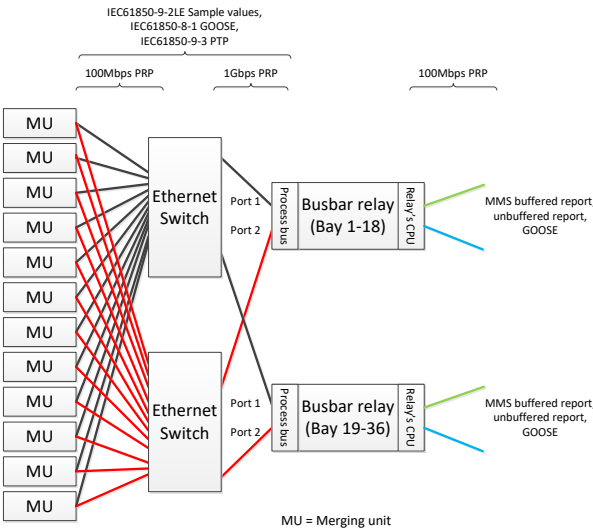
IEC61850-9-2LE Sample values, IEC61850-8-1 GOOSE, IEC61850-9-3 PTP

100Mbps PRP

1Gbps PRP

100Mbps PRP

MU
MU
MU
MU
MU
MU
MU
MU
MU
MU
MU
MU

Ethernet Switch

Ethernet Switch

Port 1
Port 2

Process bus

Busbar relay (Bay 1-18)

Relay's CPU

MMS buffered report unbuffered report, GOOSE

Port 1
Port 2

Process bus

Busbar relay (Bay 19-36)

Relay's CPU

MMS buffered report unbuffered report, GOOSE

MU = Merging unit